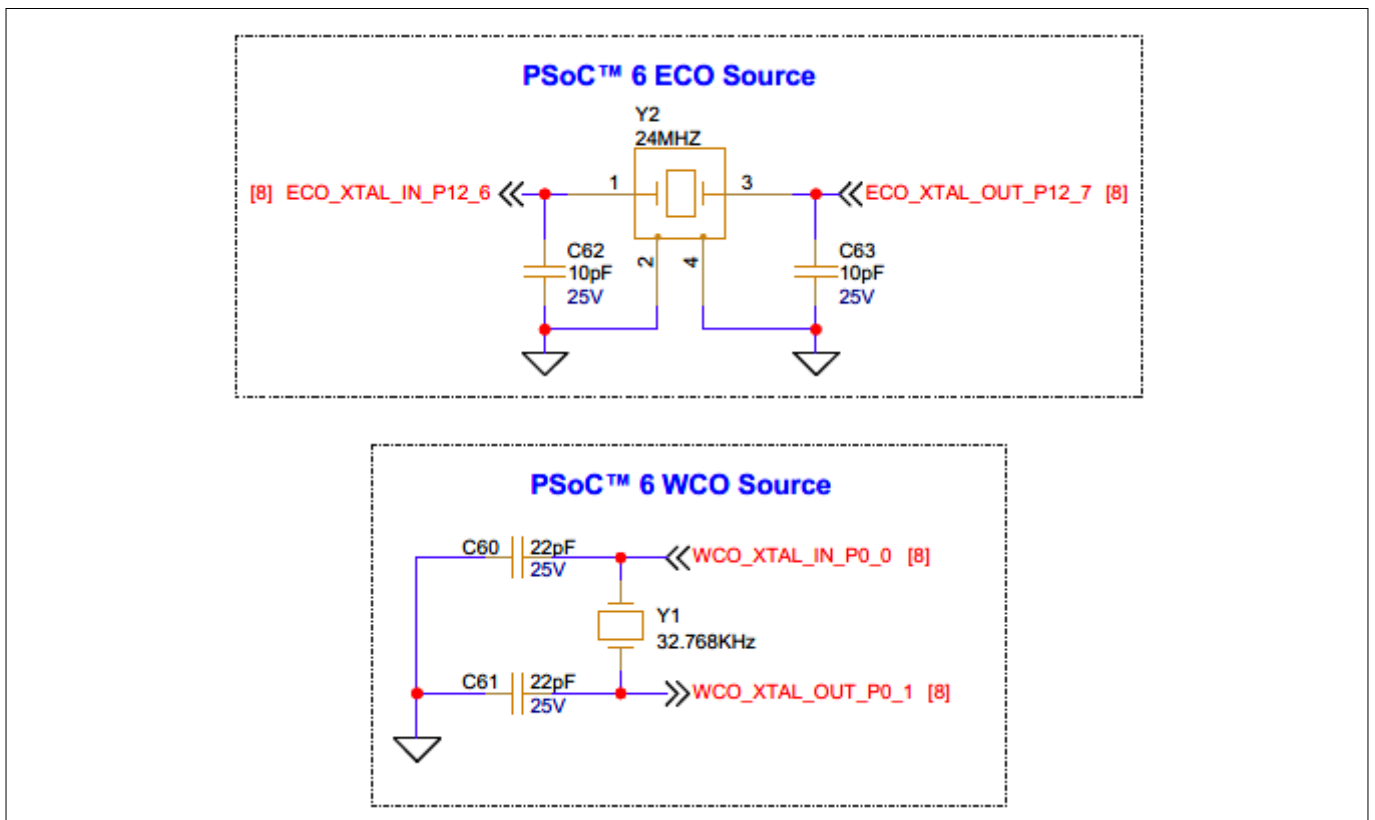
PSoC™ 6 ECO Source

Y2
24MHZ

[8] ECO_XTAL_IN_P12_6
1
3
ECO_XTAL_OUT_P12_7 [8]

C62
10pF
25V

2
4

C63
10pF
25V

PSoC™ 6 WCO Source

C60
22pF
25V
WCO_XTAL_IN_P0_0 [8]

Y1
32.768KHz

C61
22pF
25V
WCO_XTAL_OUT_P0_1 [8]